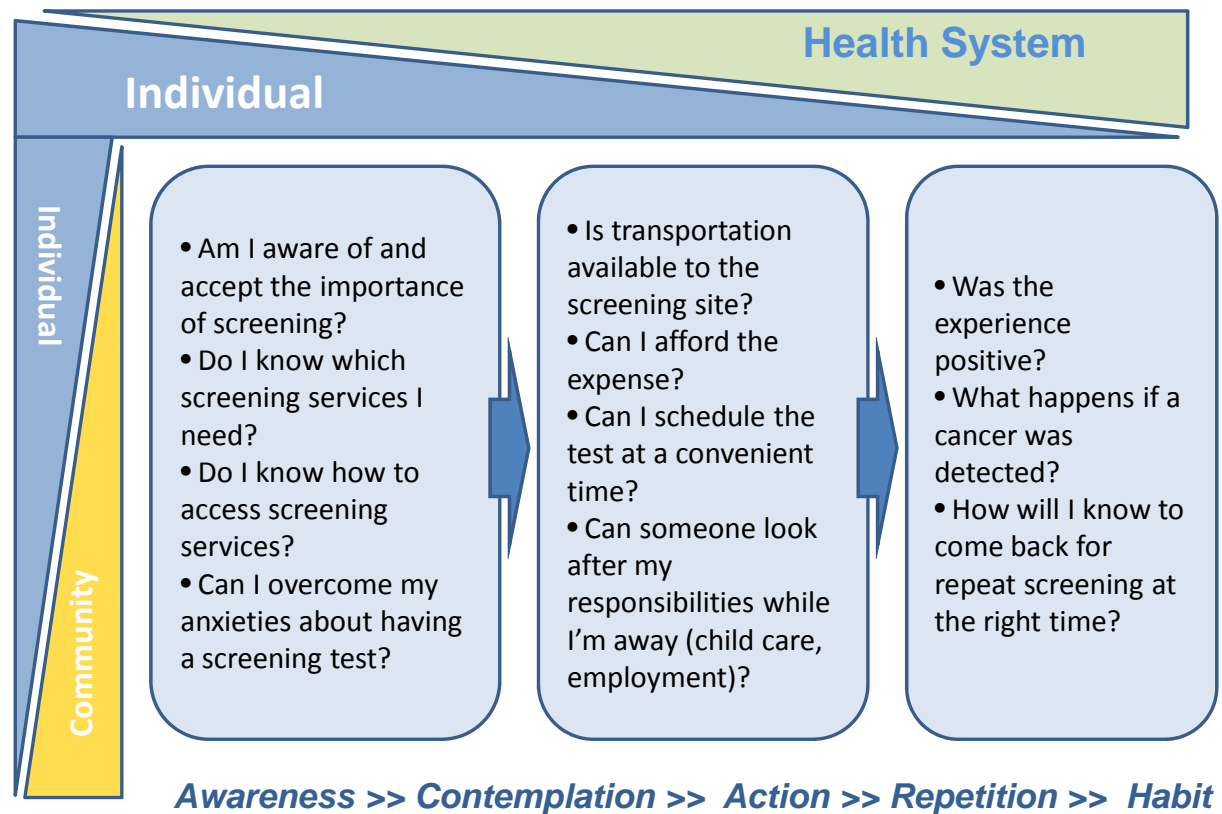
Health System

Individual

Individual

Community

• Am I aware of and accept the importance of screening?
• Do I know which screening services I need?
• Do I know how to access screening services?
• Can I overcome my anxieties about having a screening test?

• Is transportation available to the screening site?
• Can I afford the expense?
• Can I schedule the test at a convenient time?
• Can someone look after my responsibilities while I'm away (child care, employment)?

• Was the experience positive?
• What happens if a cancer was detected?
• How will I know to come back for repeat screening at the right time?

Awareness >> Contemplation >> Action >> Repetition >> Habit